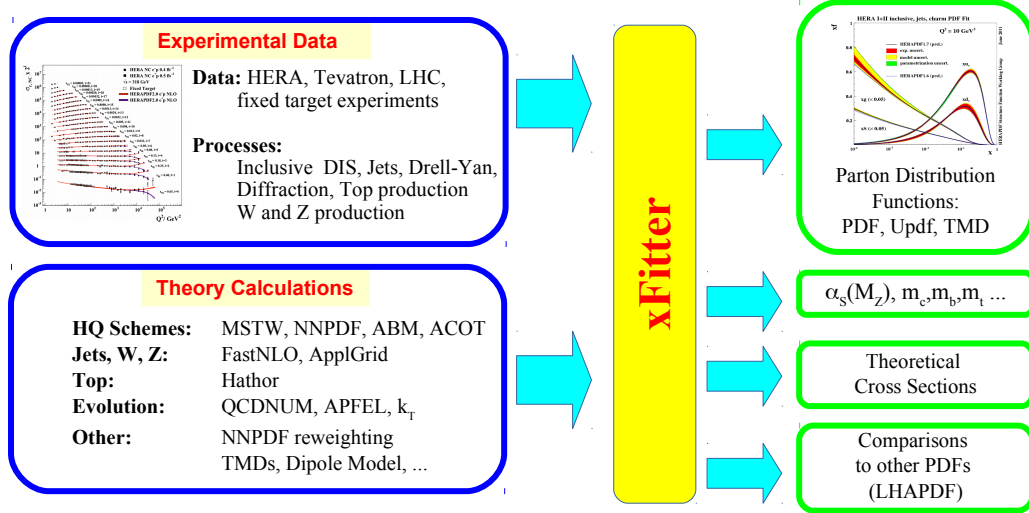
Experimental Data

HERA NC $e^-p$ 0.4 fb$^{-1}$
HERA NC $e^+p$ 0.5 fb$^{-1}$
$\sqrt{s}$ = 318 GeV
Fixed Target
HERAPDF2.0 $e^-p$ NLO
HERAPDF2.0 $e^+p$ NLO

$Q^2$ / GeV$^2$

Data: HERA, Tevatron, LHC, fixed target experiments

Processes:
Inclusive DIS, Jets, Drell-Yan, Diffraction, Top production W and Z production

Theory Calculations

| HQ Schemes: | MSTW, NNPDF, ABM, ACOT |
|---|---|
| Jets, W, Z: | FastNLO, ApplGrid |
| Top: | Hathor |
| Evolution: | QCDNUM, APFEL, $k_T$ |
| Other: | NNPDF reweighting TMDs, Dipole Model, ... |

xFitter

HERA I+II inclusive, jets, charm PDF Fit
June 2011
$Q^2$ = 10 GeV$^2$
HERAPDF1.7 (prel.)
exp. uncert.
model uncert.
parametrization uncert.
HERAPDF1.6 (prel.)
xf
$xu_v$
$xd_v$
xg (× 0.05)
xS (× 0.05)
x
H1 and ZEUS HERA I+II PDF Fit Group

Parton Distribution Functions:
PDF, Updf, TMD

$\alpha_S(M_Z)$, $m_c$,$m_b$,$m_t$ ...

Theoretical Cross Sections

Comparisons to other PDFs (LHAPDF)